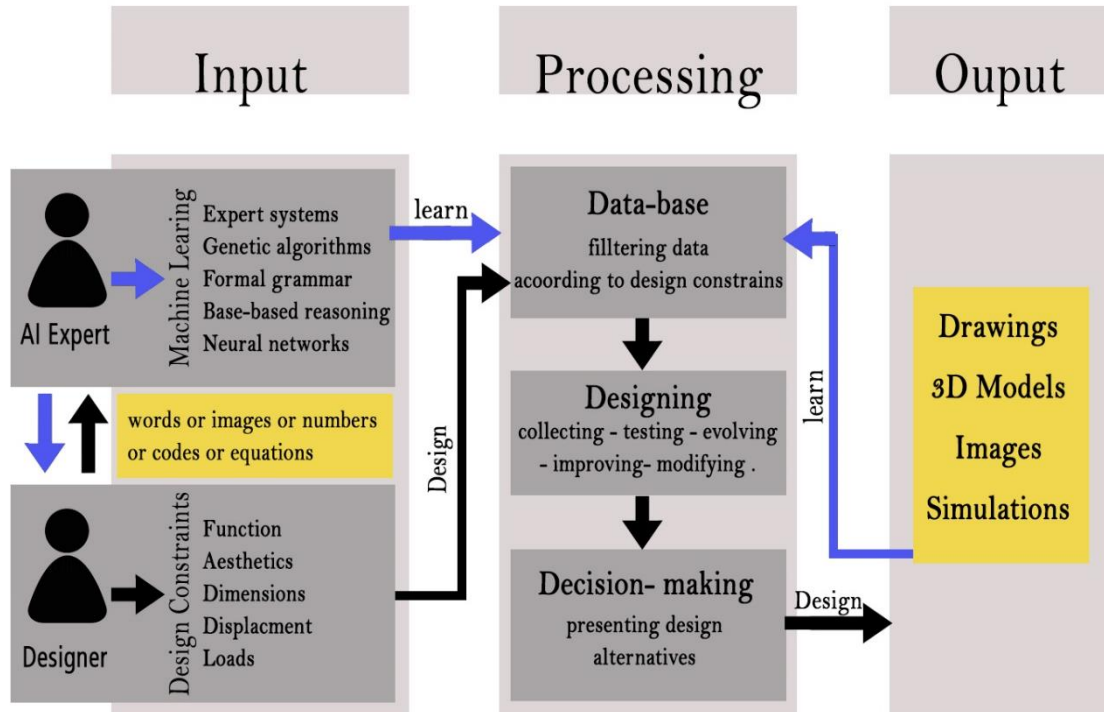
Input

Processing

Ouput

AI Expert

Machine Learing

Expert systems
Genetic algorithms
Formal grammar
Base-based reasoning
Neural networks

learn

words or images or numbers or codes or equations

Designer

Design Constraints

Function
Aesthetics
Dimensions
Displacment
Loads

Design

Data-base
fillterring data acoording to design constrains

Designing
collecting - testing - evolving - improving- modifying .

Decision- making
presenting design alternatives

Design

learn

Drawings
3D Models
Images
Simulations